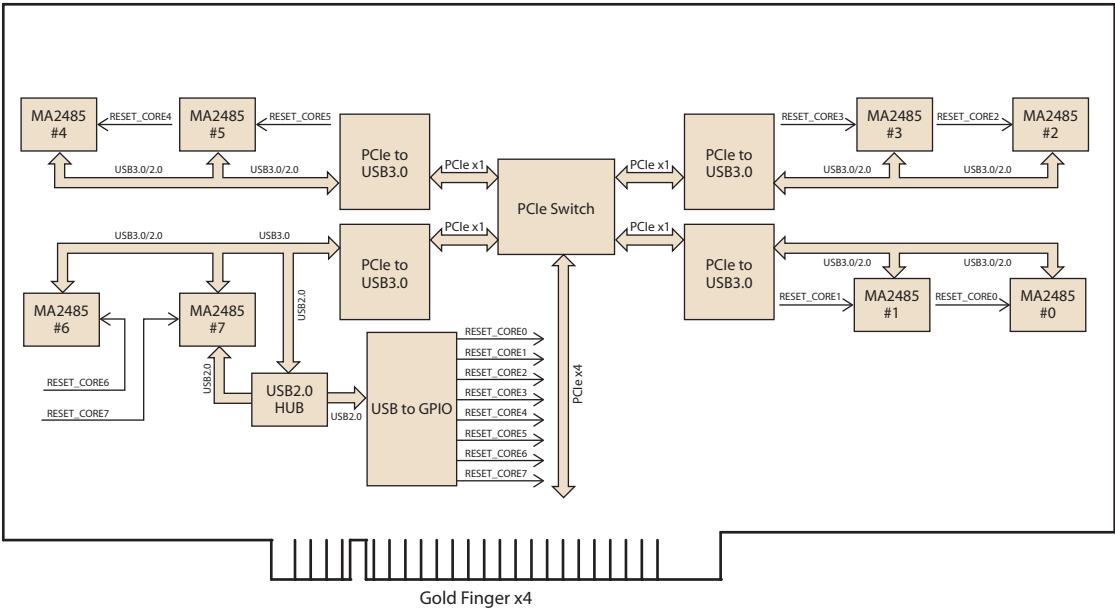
MA2485
#4

RESET_CORE4

MA2485
#5

RESET_CORE5

USB3.0/2.0

USB3.0/2.0

PCIe to
USB3.0

PCIe x1

PCIe Switch

PCIe x1

PCIe to
USB3.0

RESET_CORE3

MA2485
#3

RESET_CORE2

MA2485
#2

USB3.0/2.0

USB3.0/2.0

USB3.0/2.0

USB3.0

PCIe x1

PCIe to
USB3.0

PCIe x1

PCIe to
USB3.0

USB3.0/2.0

USB3.0/2.0

MA2485
#6

MA2485
#7

USB2.0

RESET_CORE1

MA2485
#1

RESET_CORE0

MA2485
#0

RESET_CORE6

RESET_CORE7

USB2.0

USB2.0
HUB

USB2.0

USB to GPIO

RESET_CORE0
RESET_CORE1
RESET_CORE2
RESET_CORE3
RESET_CORE4
RESET_CORE5
RESET_CORE6
RESET_CORE7

PCIe x4

Gold Finger x4